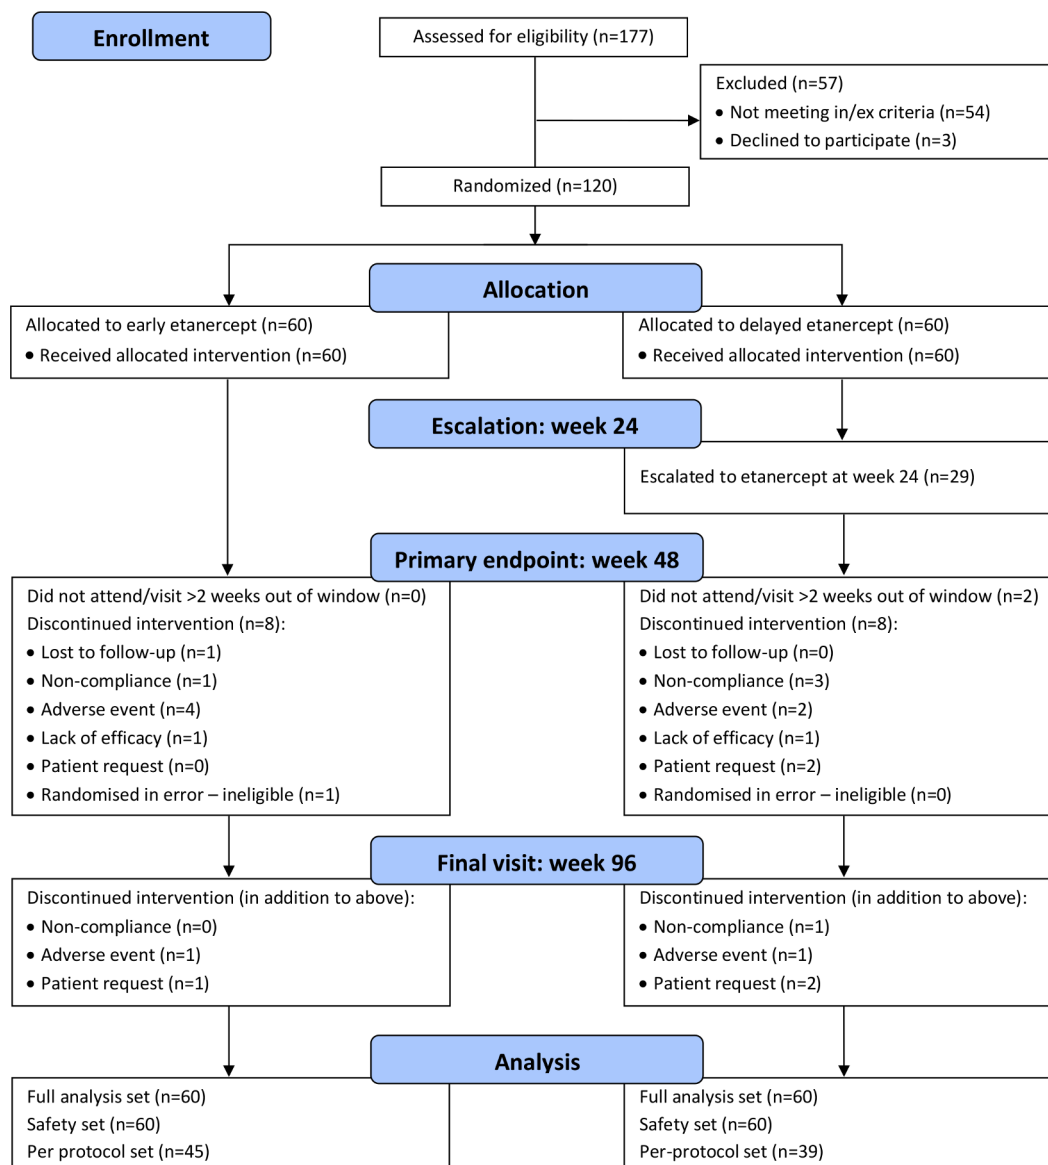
Enrollment

Assessed for eligibility (n=177)

Excluded (n=57)
• Not meeting in/ex criteria (n=54)
• Declined to participate (n=3)

Randomized (n=120)

Allocation

Allocated to early etanercept (n=60)
• Received allocated intervention (n=60)

Allocated to delayed etanercept (n=60)
• Received allocated intervention (n=60)

Escalation: week 24

Escalated to etanercept at week 24 (n=29)

Primary endpoint: week 48

Did not attend/visit >2 weeks out of window (n=0)
Discontinued intervention (n=8):
• Lost to follow-up (n=1)
• Non-compliance (n=1)
• Adverse event (n=4)
• Lack of efficacy (n=1)
• Patient request (n=0)
• Randomised in error – ineligible (n=1)

Did not attend/visit >2 weeks out of window (n=2)
Discontinued intervention (n=8):
• Lost to follow-up (n=0)
• Non-compliance (n=3)
• Adverse event (n=2)
• Lack of efficacy (n=1)
• Patient request (n=2)
• Randomised in error – ineligible (n=0)

Final visit: week 96

Discontinued intervention (in addition to above):
• Non-compliance (n=0)
• Adverse event (n=1)
• Patient request (n=1)

Discontinued intervention (in addition to above):
• Non-compliance (n=1)
• Adverse event (n=1)
• Patient request (n=2)

Analysis

Full analysis set (n=60)
Safety set (n=60)
Per protocol set (n=45)

Full analysis set (n=60)
Safety set (n=60)
Per-protocol set (n=39)